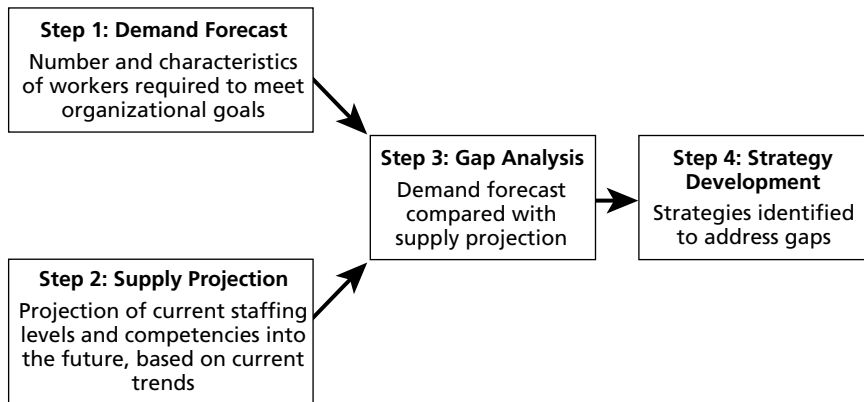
Step 1: Demand Forecast
Number and characteristics of workers required to meet organizational goals

Step 2: Supply Projection
Projection of current staffing levels and competencies into the future, based on current trends

Step 3: Gap Analysis
Demand forecast compared with supply projection

Step 4: Strategy Development
Strategies identified to address gaps